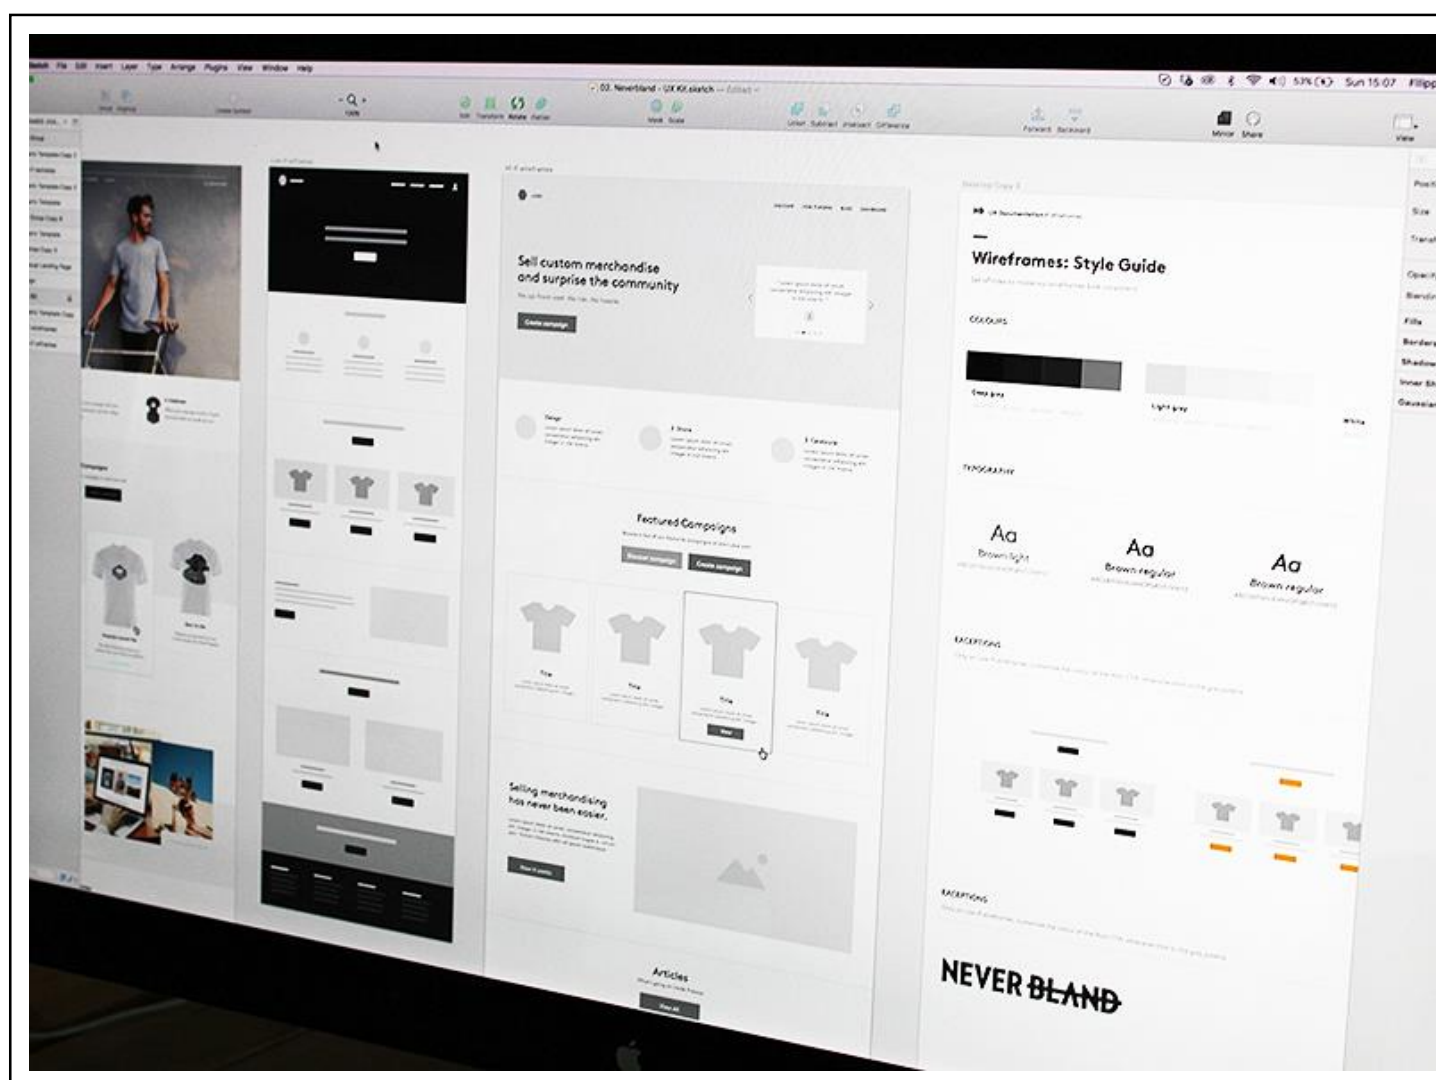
Sketch File Edit Insert Layer Type Arrange Plugins View Window Help

02. Neverbland - UX Kit.sketch — Edited

Sun 15:07 Filipp

Sell custom merchandise and surprise the community

Create campaign

Featured Campaigns

Selling merchandising has never been easier.

Articles

Wireframes: Style Guide

COLOURS

Dark grey

Light grey

White

TYPOGRAPHY

Aa
Brown light

Aa
Brown regular

Aa
Brown regular

EXCEPTIONS

EXCEPTIONS

NEVER BLAND